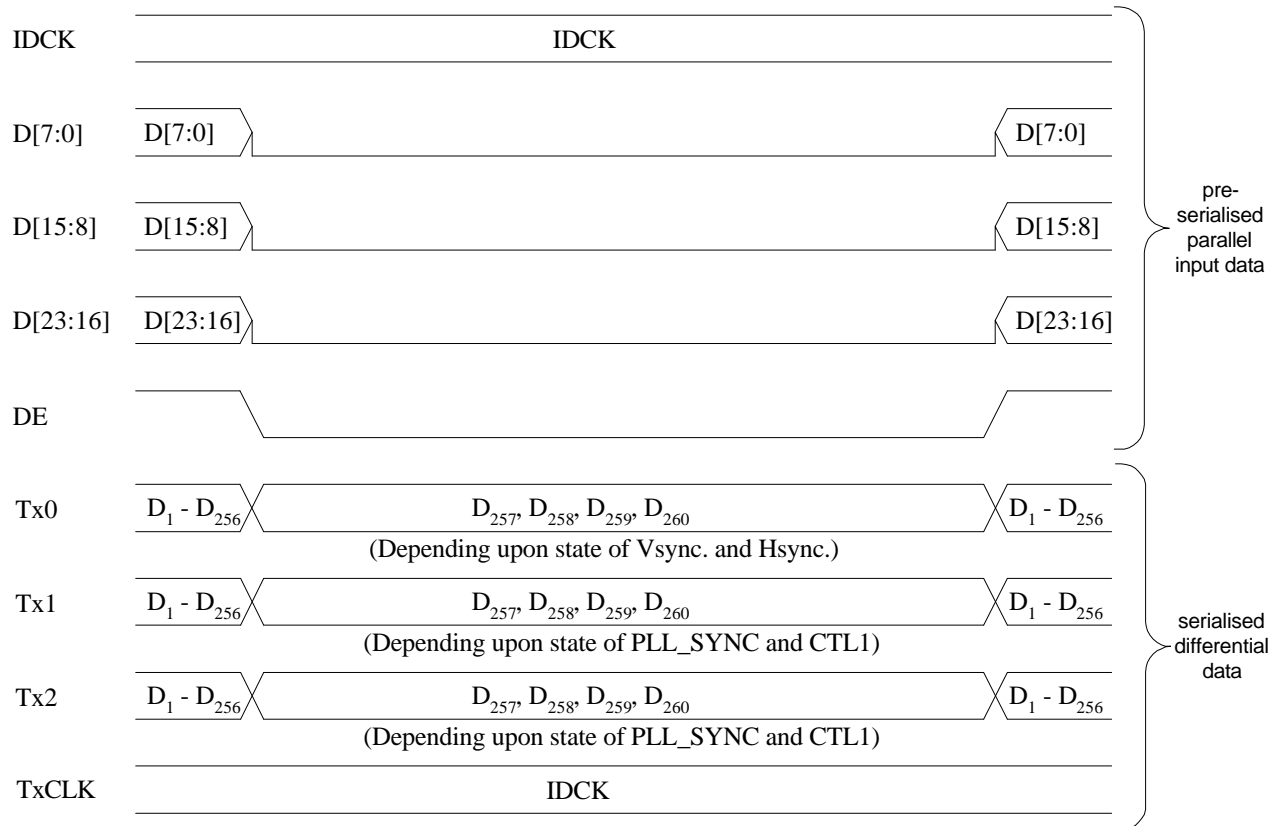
IDCK IDCK

D[7:0] D[7:0] D[7:0]

D[15:8] D[15:8] D[15:8]

D[23:16] D[23:16] D[23:16]

DE

pre-serialised parallel input data

Tx0 $D_1$ - $D_{256}$ $D_{257}$, $D_{258}$, $D_{259}$, $D_{260}$ $D_1$ - $D_{256}$
(Depending upon state of Vsync. and Hsync.)

Tx1 $D_1$ - $D_{256}$ $D_{257}$, $D_{258}$, $D_{259}$, $D_{260}$ $D_1$ - $D_{256}$
(Depending upon state of PLL_SYNC and CTL1)

Tx2 $D_1$ - $D_{256}$ $D_{257}$, $D_{258}$, $D_{259}$, $D_{260}$ $D_1$ - $D_{256}$
(Depending upon state of PLL_SYNC and CTL1)

TxCLK IDCK

serialised differential data